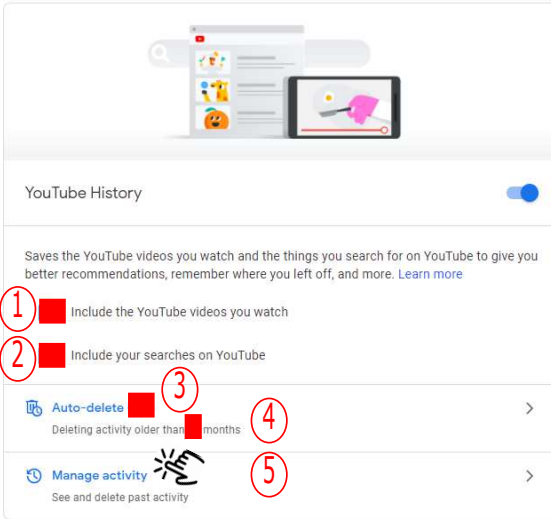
YouTube History

Saves the YouTube videos you watch and the things you search for on YouTube to give you better recommendations, remember where you left off, and more. Learn more

1 Include the YouTube videos you watch

2 Include your searches on YouTube

Auto-delete 3
Deleting activity older than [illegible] months 4

Manage activity 5
See and delete past activity